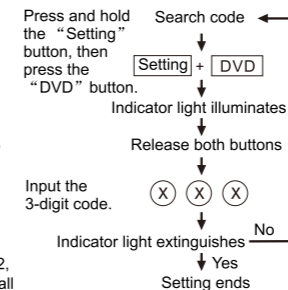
Press and hold the "Setting" button, then press the "DVD" button.

Search code

Setting + DVD

Indicator light illuminates

Release both buttons

Input the 3-digit code.

X X X

Indicator light extinguishes

No

Yes

Setting ends

2,

all